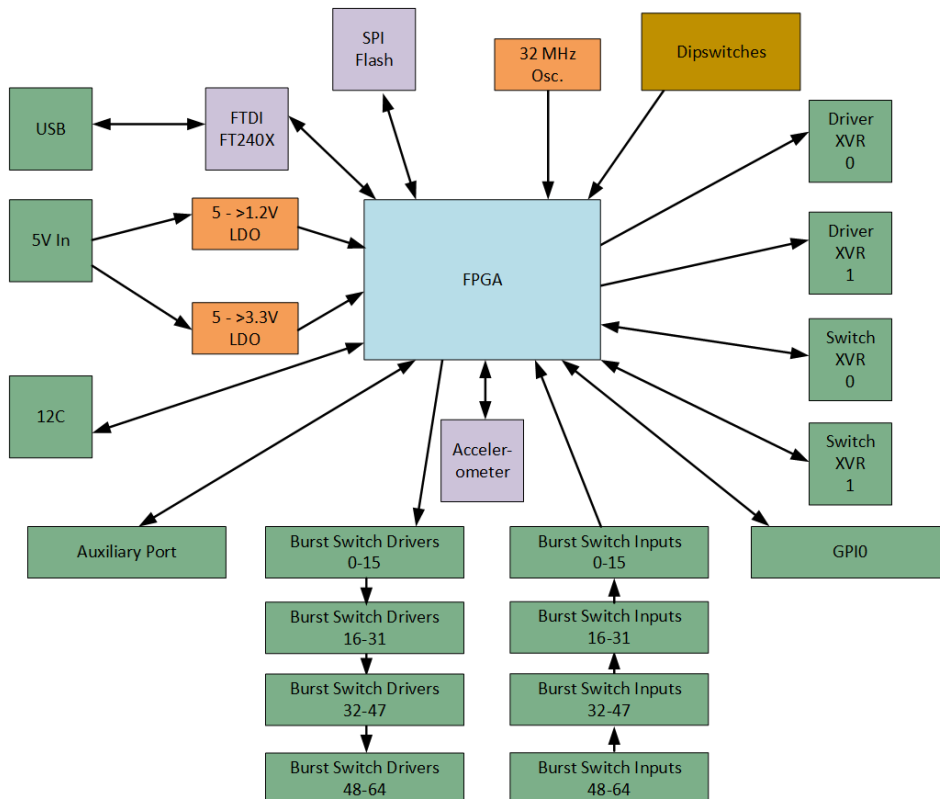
SPI Flash

32 MHz Osc.

Dipswitches

USB

FTDI FT240X

Driver XVR 0

5V In

5 - >1.2V LDO

Driver XVR 1

FPGA

5 - >3.3V LDO

Switch XVR 0

12C

Acceler-ometer

Switch XVR 1

Auxiliary Port

Burst Switch Drivers 0-15

Burst Switch Inputs 0-15

GPI0

Burst Switch Drivers 16-31

Burst Switch Inputs 16-31

Burst Switch Drivers 32-47

Burst Switch Inputs 32-47

Burst Switch Drivers 48-64

Burst Switch Inputs 48-64